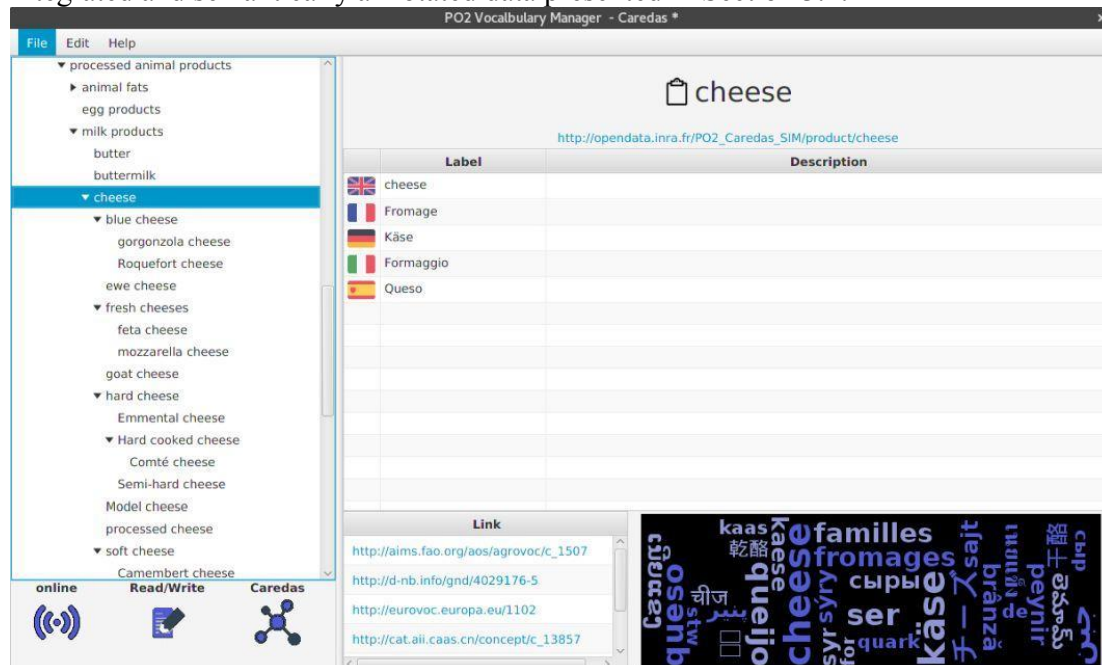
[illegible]

PO2 Vocalbulary Manager - Caredas *

File Edit Help

▾ processed animal products
▸ animal fats
egg products
▾ milk products
butter
buttermilk
▾ cheese
▾ blue cheese
gorgonzola cheese
Roquefort cheese
ewe cheese
▾ fresh cheeses
feta cheese
mozzarella cheese
goat cheese
▾ hard cheese
Emmental cheese
▾ Hard cooked cheese
Comté cheese
Semi-hard cheese
Model cheese
processed cheese
▾ soft cheese
Camembert cheese

online Read/Write Caredas

cheese

http://opendata.inra.fr/PO2_Caredas_SIM/product/cheese

| Label | Description |
|---|---|
| cheese | |
| Fromage | |
| Käse | |
| Formaggio | |
| Queso | |

| Link |
|---|
| http://aims.fao.org/aos/agrovoc/c_1507 |
| http://d-nb.info/gnd/4029176-5 |
| http://eurovoc.europa.eu/1102 |
| http://cat.aii.caas.cn/concept/c_13857 |

kaas familles 乾酪 fromages cheese queso queijo сыры ser Käse チーズ quark чीज sajt brânză peynir syr 干酪 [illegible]